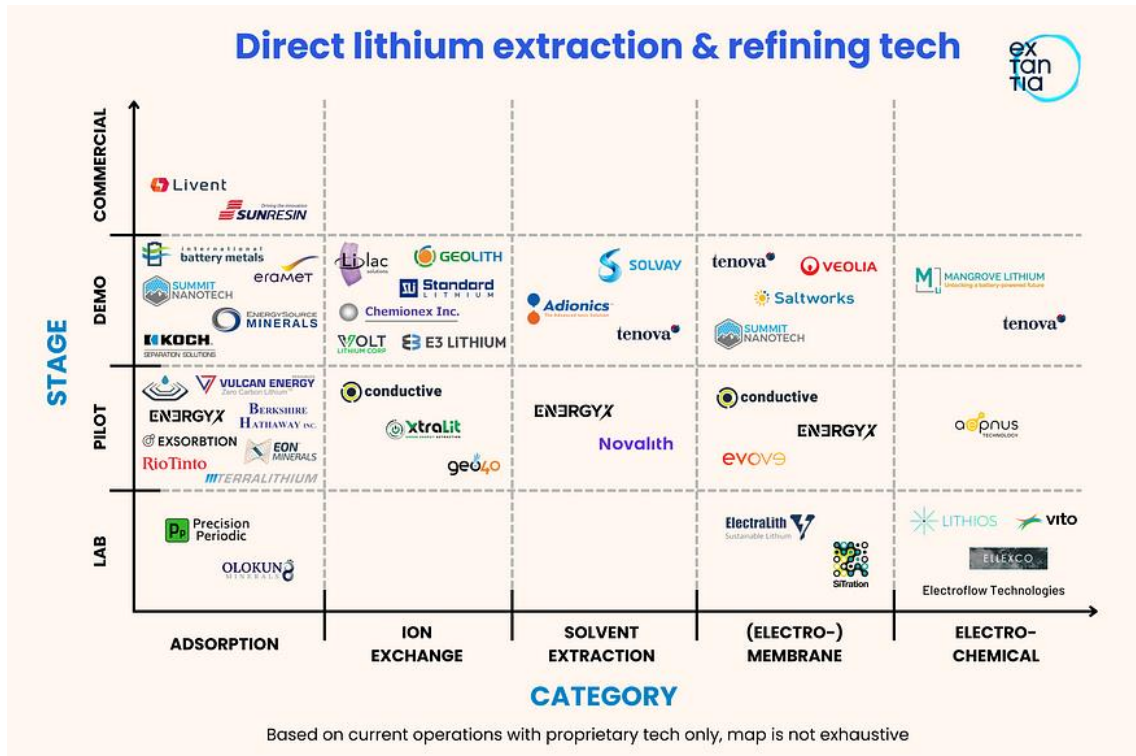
Direct lithium extraction & refining tech

ex tan tia

STAGE

COMMERCIAL

DEMO

PILOT

LAB

Livent

SUNRESIN
Driving the innovation

international battery metals

eramet

SUMMIT NANOTECH

ENERGYSOURCE MINERALS

KOCH SEPARATION SOLUTIONS

VULCAN ENERGY
Zero Carbon Lithium

ENERGYX

BERKSHIRE HATHAWAY INC.

EXSORBTION

EON MINERALS

RioTinto

TERRALITHIUM

Precision Periodic

OLOKUN MINERALS

Lilac solutions

GEOLITH

Standard LITHIUM

Chemionex Inc.

VOLT LITHIUM CORP

E3 LITHIUM

conductive

XtraLit

geo40

SOLVAY

Adionics

tenova

ENERGYX

Novalith

tenova

VEOLIA

Saltworks

SUMMIT NANOTECH

conductive

ENERGYX

evove

ElectraLith
Sustainable Lithium

SiTration

MANGROVE LITHIUM
Unlocking a battery-powered future

tenova

aepnus TECHNOLOGY

LITHIOS

vito

ELLEXCO

Electroflow Technologies

ADSORPTION

ION EXCHANGE

SOLVENT EXTRACTION

(ELECTRO-) MEMBRANE

ELECTRO-CHEMICAL

CATEGORY

Based on current operations with proprietary tech only, map is not exhaustive